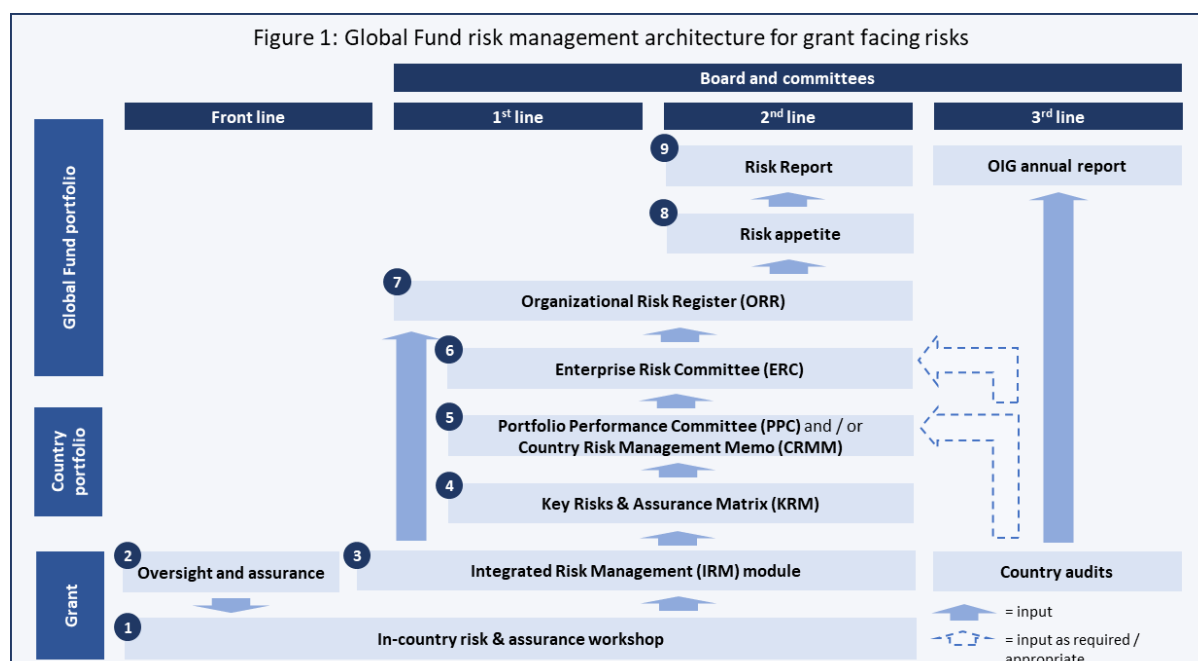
Figure 1: Global Fund risk management architecture for grant facing risks

Board and committees

Front line

1st line

2nd line

3rd line

Global Fund portfolio

Country portfolio

Grant

9 Risk Report

OIG annual report

8 Risk appetite

7 Organizational Risk Register (ORR)

6 Enterprise Risk Committee (ERC)

5 Portfolio Performance Committee (PPC) and / or Country Risk Management Memo (CRMM)

4 Key Risks & Assurance Matrix (KRM)

2 Oversight and assurance

3 Integrated Risk Management (IRM) module

Country audits

1 In-country risk & assurance workshop

= input

= input as required / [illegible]